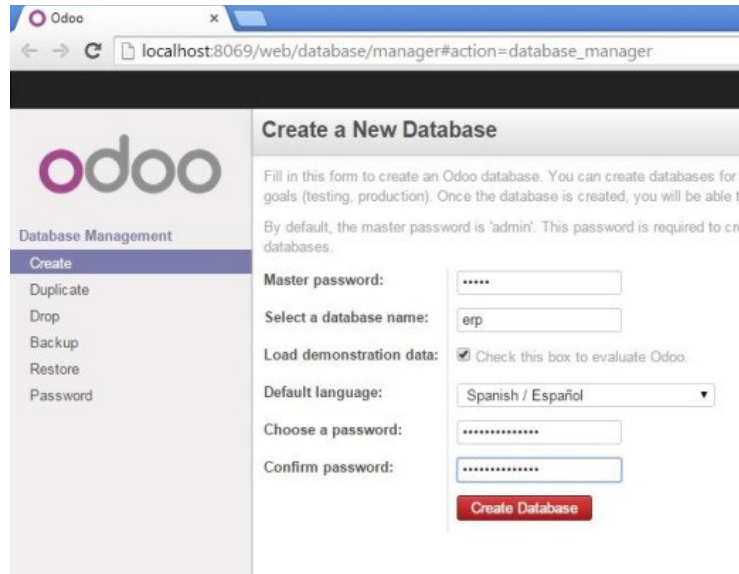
Odoo ×

localhost:8069/web/database/manager#action=database_manager

odoo

Database Management

Create

Duplicate

Drop

Backup

Restore

Password

Create a New Database

Fill in this form to create an Odoo database. You can create databases for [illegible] goals (testing, production). Once the database is created, you will be able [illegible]

By default, the master password is 'admin'. This password is required to cr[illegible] databases.

Master password: •••••

Select a database name: erp

Load demonstration data: Check this box to evaluate Odoo.

Default language: Spanish / Español

Choose a password: ••••••••••••••

Confirm password: ••••••••••••••

Create Database